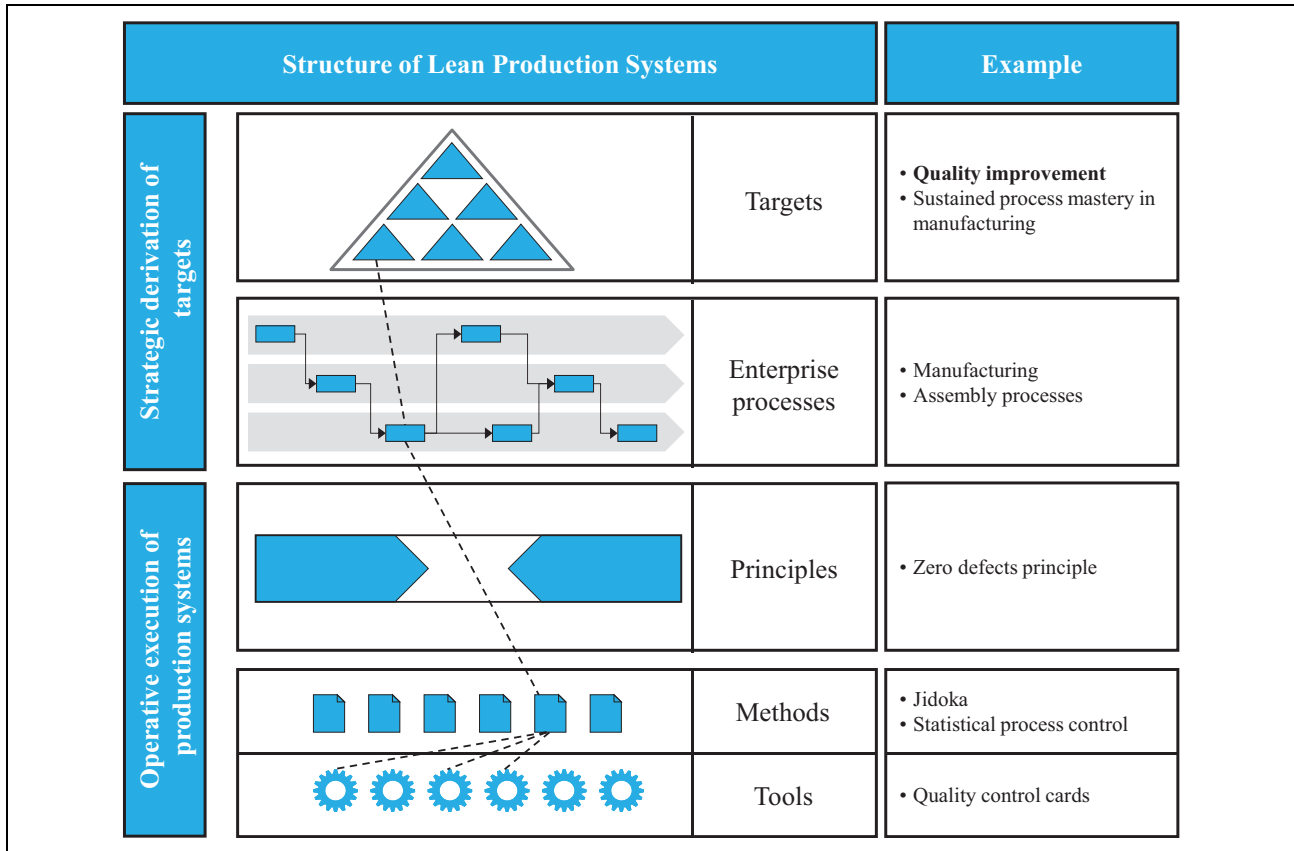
Structure of Lean Production Systems

Example

Strategic derivation of targets

Targets

• **Quality improvement**
• Sustained process mastery in manufacturing

Enterprise processes

• Manufacturing
• Assembly processes

Operative execution of production systems

Principles

• Zero defects principle

Methods

• Jidoka
• Statistical process control

Tools

• Quality control cards